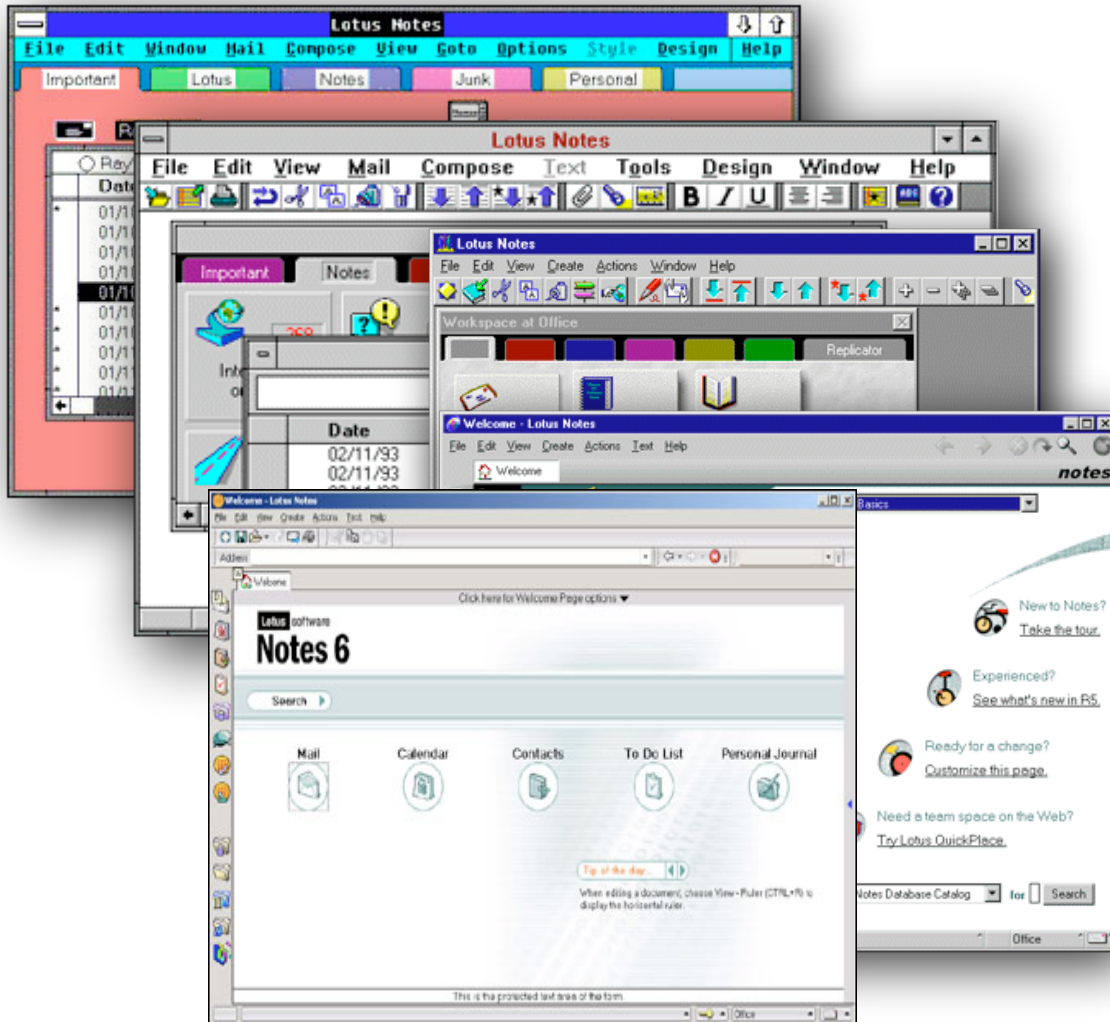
Lotus Notes
File Edit Window Mail Compose View Goto Options Style Design Help
Important Lotus Notes Junk Personal

Ray
Date
01/1
01/1
01/1
01/1
01/1
01/1
01/1
01/1
01/1
01/1

Lotus Notes
File Edit View Mail Compose Text Tools Design Window Help
Important Notes
Date
02/11/93
02/11/93

Lotus Notes
File Edit View Create Actions Window Help
Workspace at Office
Replicator

Welcome - Lotus Notes
File Edit View Create Actions Text Help
Welcome
notes
Basics
New to Notes?
Take the tour.
Experienced?
See what's new in R5.
Ready for a change?
Customize this page.
Need a team space on the Web?
Try Lotus QuickPlace.
Notes Database Catalog for Search
Office

Welcome - Lotus Notes
File Edit View Create Actions Text Help
Address
Welcome
Click here for Welcome Page options
Lotus software
Notes 6
Search
Mail Calendar Contacts To Do List Personal Journal
Tip of the day...
When editing a document, choose View - Ruler (CTRL+R) to display the horizontal ruler.
This is the protected text area of the form.
Office